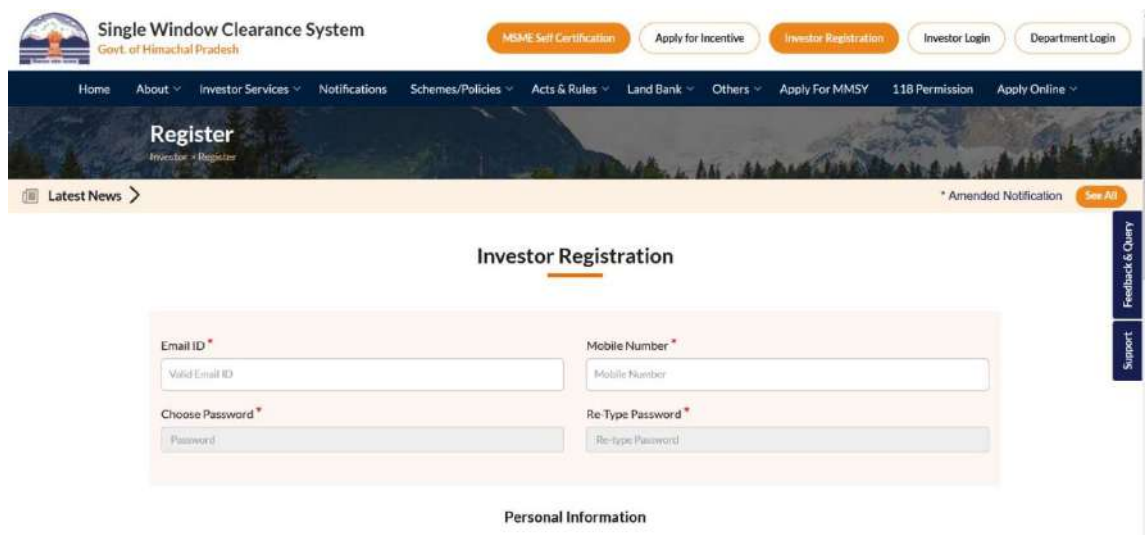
Single Window Clearance System
Govt. of Himachal Pradesh

MSME Self Certification
Apply for Incentive
Investor Registration
Investor Login
Department Login

Home
About
Investor Services
Notifications
Schemes/Policies
Acts & Rules
Land Bank
Others
Apply For MMSY
118 Permission
Apply Online

Register
Investor › Register

Latest News
* Amended Notification
See All

Investor Registration

Feedback & Query
Support

Email ID *
Valid Email ID
Mobile Number *
Mobile Number
Choose Password *
Password
Re-Type Password *
Re-type Password

Personal Information